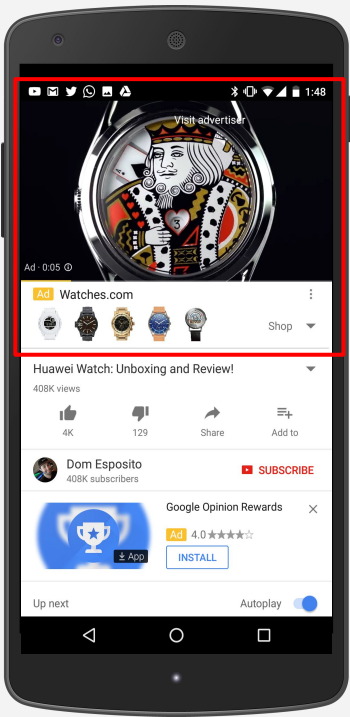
1:48

Visit advertiser

Ad · 0:05

Ad Watches.com

Shop

Huawei Watch: Unboxing and Review!

408K views

4K

129

Share

Add to

Dom Esposito

408K subscribers

SUBSCRIBE

App

Google Opinion Rewards

Ad 4.0★★★★☆

INSTALL

Up next

Autoplay